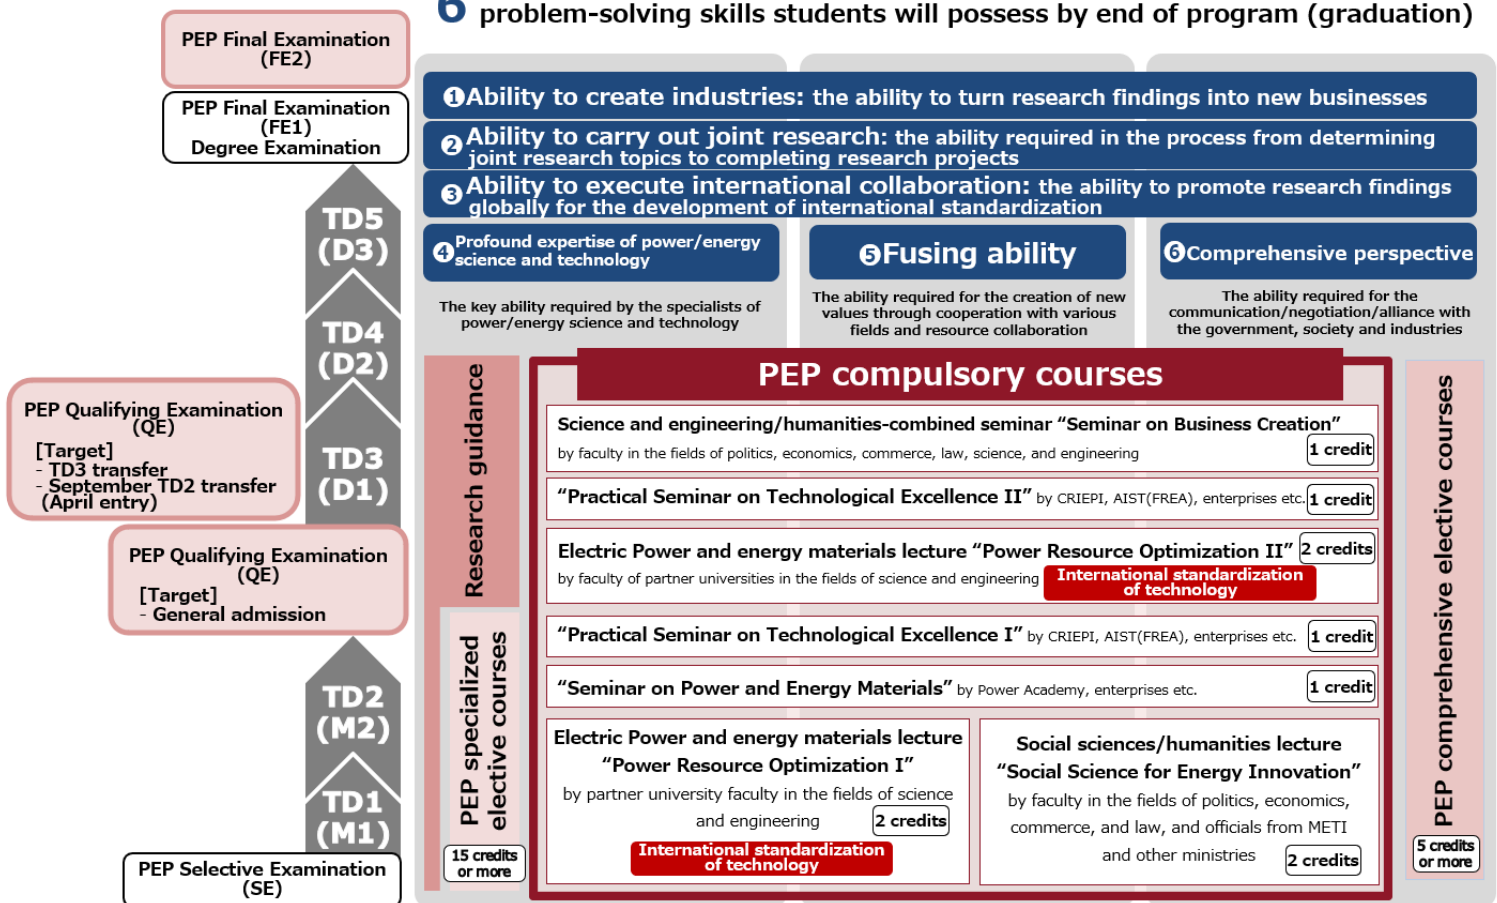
6 problem-solving skills students will possess by end of program (graduation)

PEP Final Examination (FE2)

PEP Final Examination (FE1) Degree Examination

TD5 (D3)

TD4 (D2)

TD3 (D1)

PEP Qualifying Examination (QE)
[Target]
- TD3 transfer
- September TD2 transfer (April entry)

PEP Qualifying Examination (QE)
[Target]
- General admission

TD2 (M2)

TD1 (M1)

PEP Selective Examination (SE)

❶Ability to create industries: the ability to turn research findings into new businesses

❷Ability to carry out joint research: the ability required in the process from determining joint research topics to completing research projects

❸Ability to execute international collaboration: the ability to promote research findings globally for the development of international standardization

❹Profound expertise of power/energy science and technology

The key ability required by the specialists of power/energy science and technology

❺Fusing ability

The ability required for the creation of new values through cooperation with various fields and resource collaboration

❻Comprehensive perspective

The ability required for the communication/negotiation/alliance with the government, society and industries

Research guidance

PEP specialized elective courses

15 credits or more

PEP compulsory courses

Science and engineering/humanities-combined seminar “Seminar on Business Creation”
by faculty in the fields of politics, economics, commerce, law, science, and engineering
1 credit

“Practical Seminar on Technological Excellence II” by CRIEPI, AIST(FREA), enterprises etc. 1 credit

Electric Power and energy materials lecture “Power Resource Optimization II” 2 credits
by faculty of partner universities in the fields of science and engineering
International standardization of technology

“Practical Seminar on Technological Excellence I” by CRIEPI, AIST(FREA), enterprises etc. 1 credit

“Seminar on Power and Energy Materials” by Power Academy, enterprises etc. 1 credit

Electric Power and energy materials lecture “Power Resource Optimization I”
by partner university faculty in the fields of science and engineering
2 credits
International standardization of technology

Social sciences/humanities lecture “Social Science for Energy Innovation”
by faculty in the fields of politics, economics, commerce, and law, and officials from METI and other ministries
2 credits

PEP comprehensive elective courses

5 credits or more